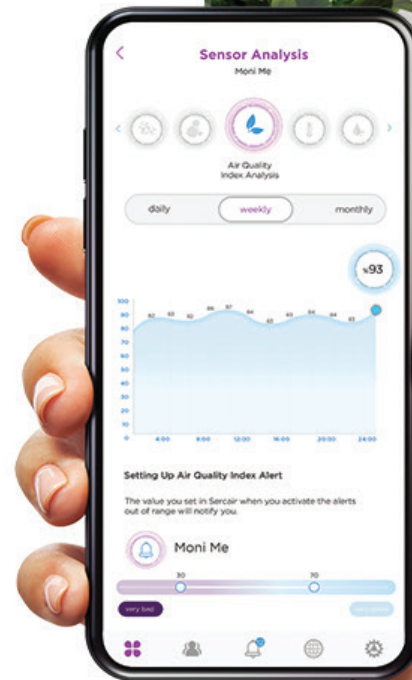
Sensor Analysis
Moni Me

Air Quality
Index Analysis

daily
weekly
monthly

%93

100
90
80
70
60
50
40
30
20
10
0

82 83 82 86 87 84 82 83 84 84 82

4:00 8:00 12:00 16:00 20:00 24:00

Setting Up Air Quality Index Alert

The value you set in Sercair when you activate the alerts out of range will notify you.

Moni Me

30
70

very bad
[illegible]